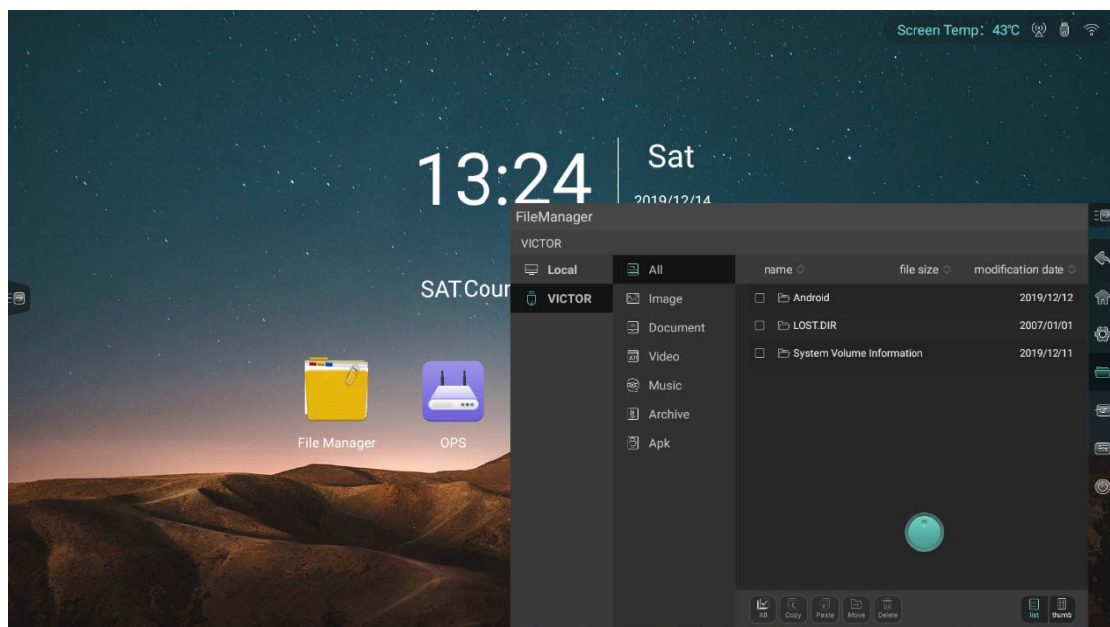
Screen Temp: 43℃

13:24

Sat

2019/12/14

SAT.Cour

File Manager

OPS

FileManager

VICTOR

Local

VICTOR

All

Image

Document

Video

Music

Archive

Apk

| name | file size | modification date |
|---|---|---|
| Android | | 2019/12/12 |
| LOST.DIR | | 2007/01/01 |
| System Volume Information | | 2019/12/11 |

All Copy Paste Move Delete

list thumb